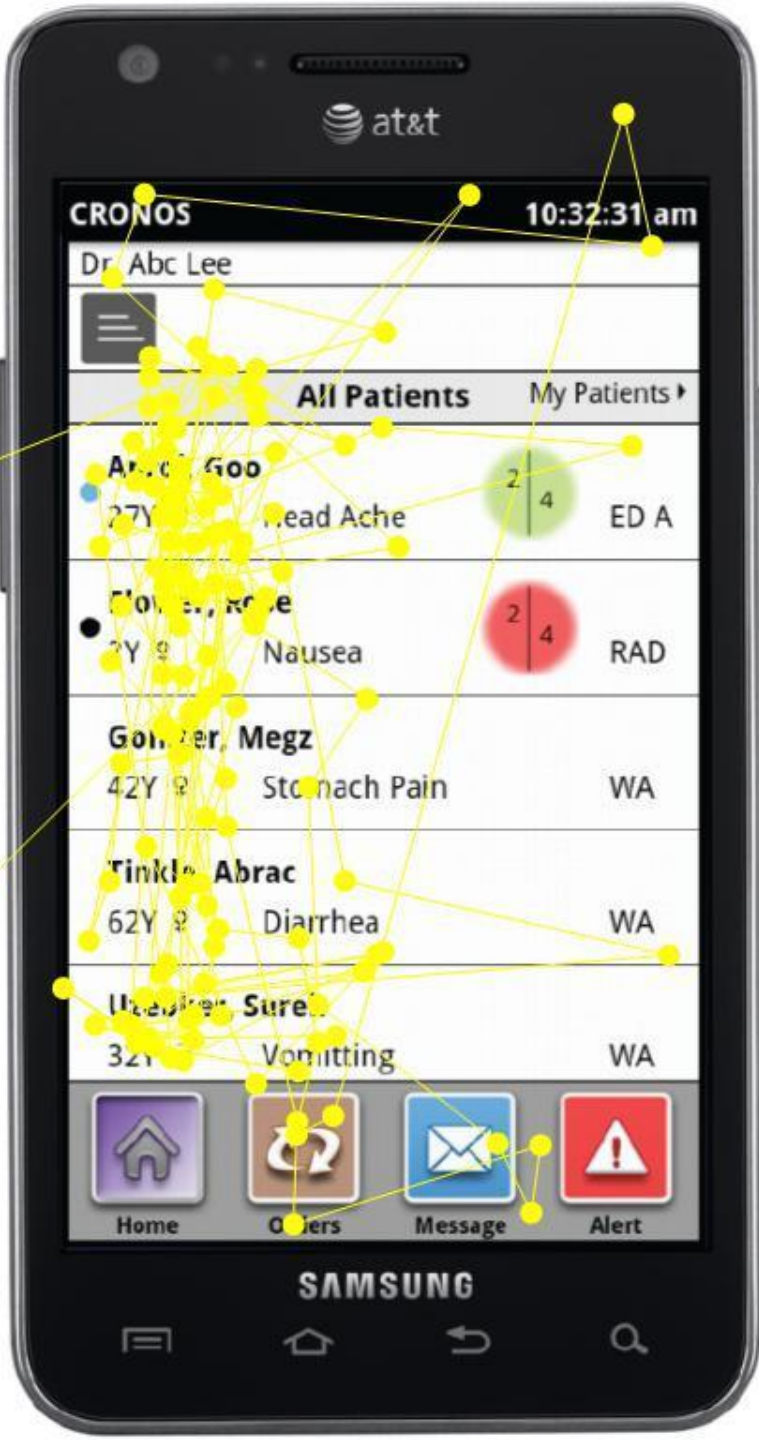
at&t

CRONOS 10:32:31 am

Dr. Abc Lee

All Patients My Patients ▸

A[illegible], Goo
27Y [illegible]ead Ache 2 4 ED A

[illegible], R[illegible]e
2Y ♀ Nausea 2 4 RAD

Go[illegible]er, Megz
42Y ♀ Sto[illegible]ach Pain WA

Tinkl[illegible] Abrac
62Y ♀ Diarrhea WA

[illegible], Sure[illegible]
32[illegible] Vomitting WA

Home O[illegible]ers Message Alert

SAMSUNG